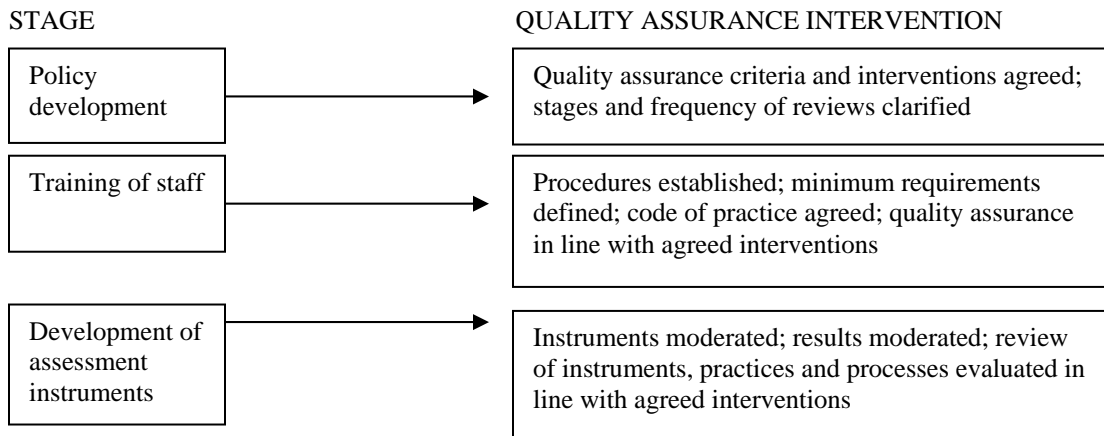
STAGE

QUALITY ASSURANCE INTERVENTION

Policy development

Quality assurance criteria and interventions agreed; stages and frequency of reviews clarified

Training of staff

Procedures established; minimum requirements defined; code of practice agreed; quality assurance in line with agreed interventions

Development of assessment instruments

Instruments moderated; results moderated; review of instruments, practices and processes evaluated in line with agreed interventions